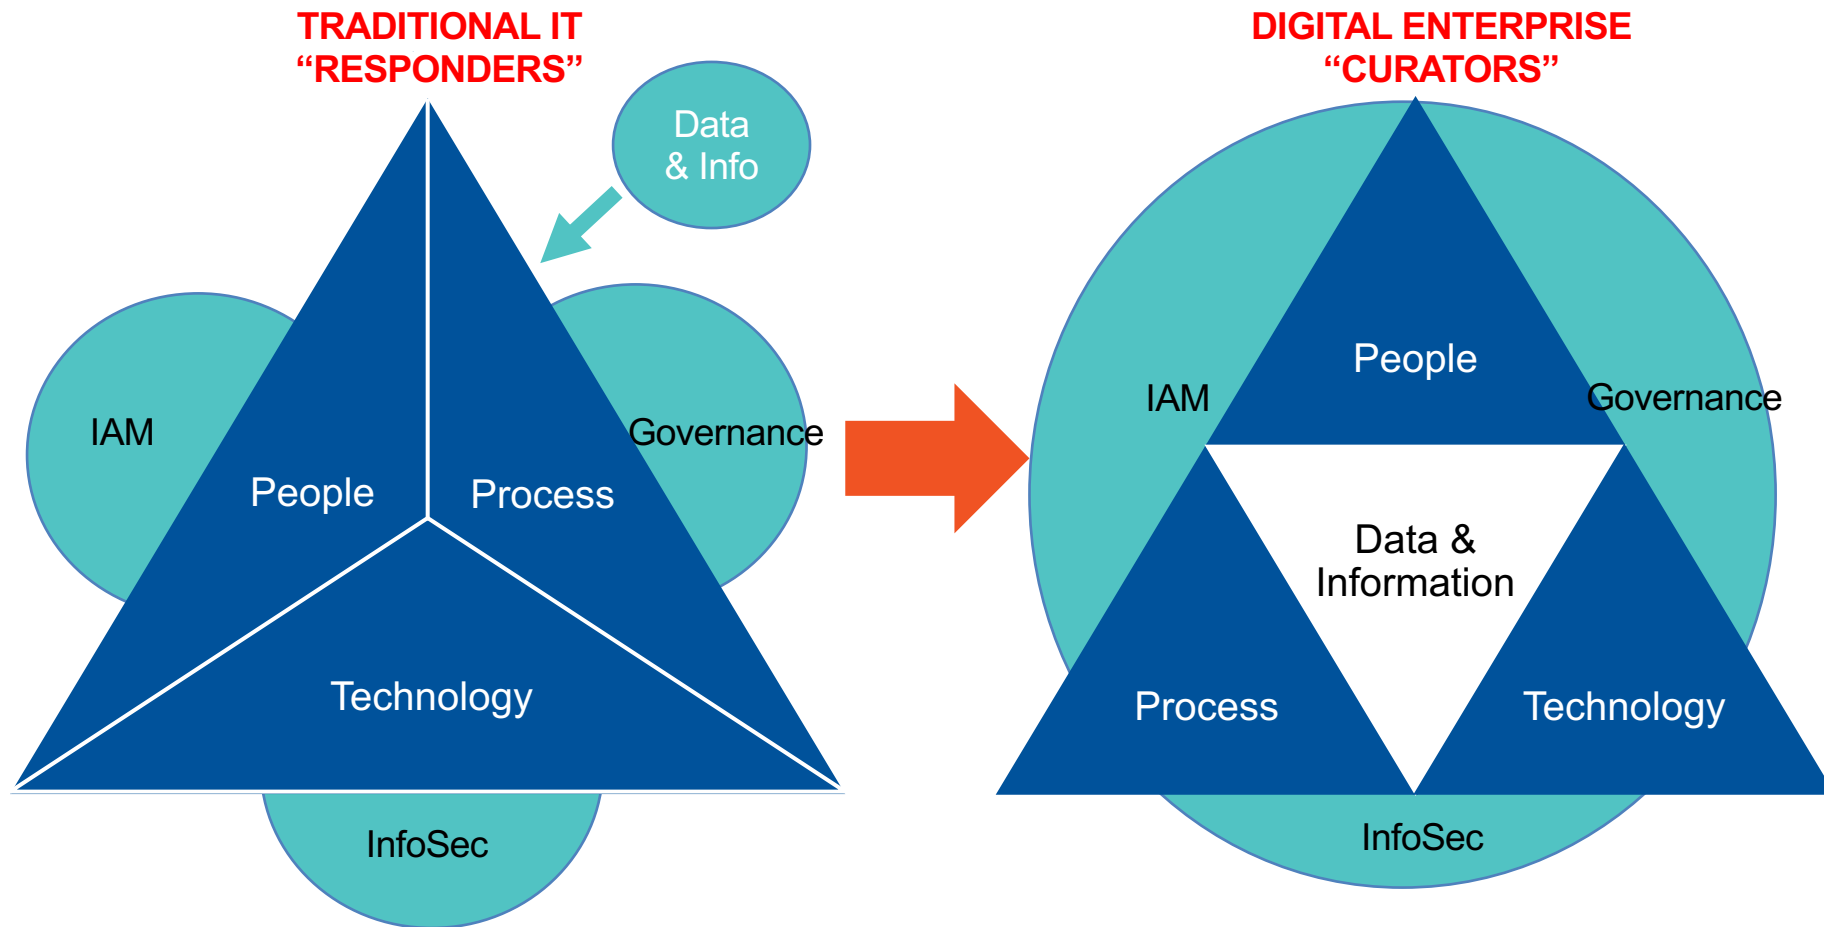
TRADITIONAL IT
“RESPONDERS”

Data
& Info

IAM

People

Process

Governance

Technology

InfoSec

DIGITAL ENTERPRISE
“CURATORS”

IAM

People

Governance

Data &
Information

Process

Technology

InfoSec